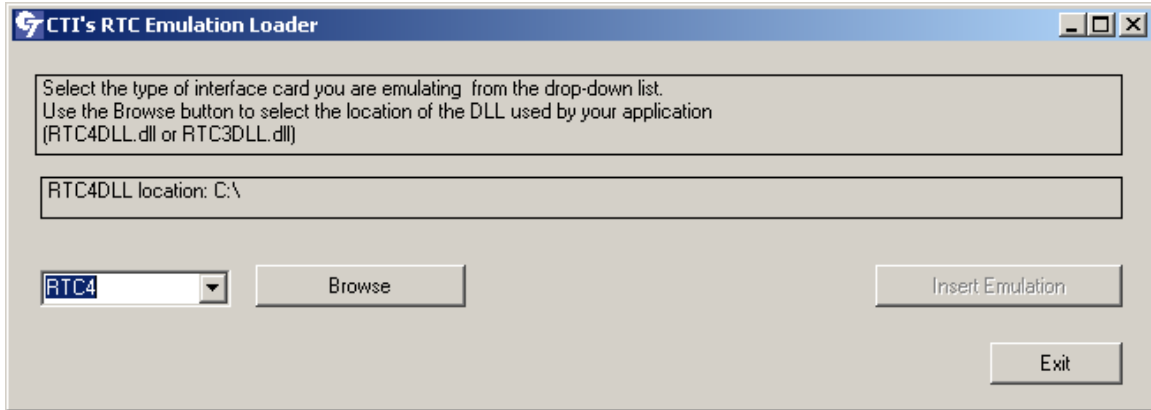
CTI's RTC Emulation Loader

Select the type of interface card you are emulating  from the drop-down list.
Use the Browse button to select the location of the DLL used by your application
(RTC4DLL.dll or RTC3DLL.dll)

RTC4DLL location: C:\

RTC4

Browse

Insert Emulation

Exit